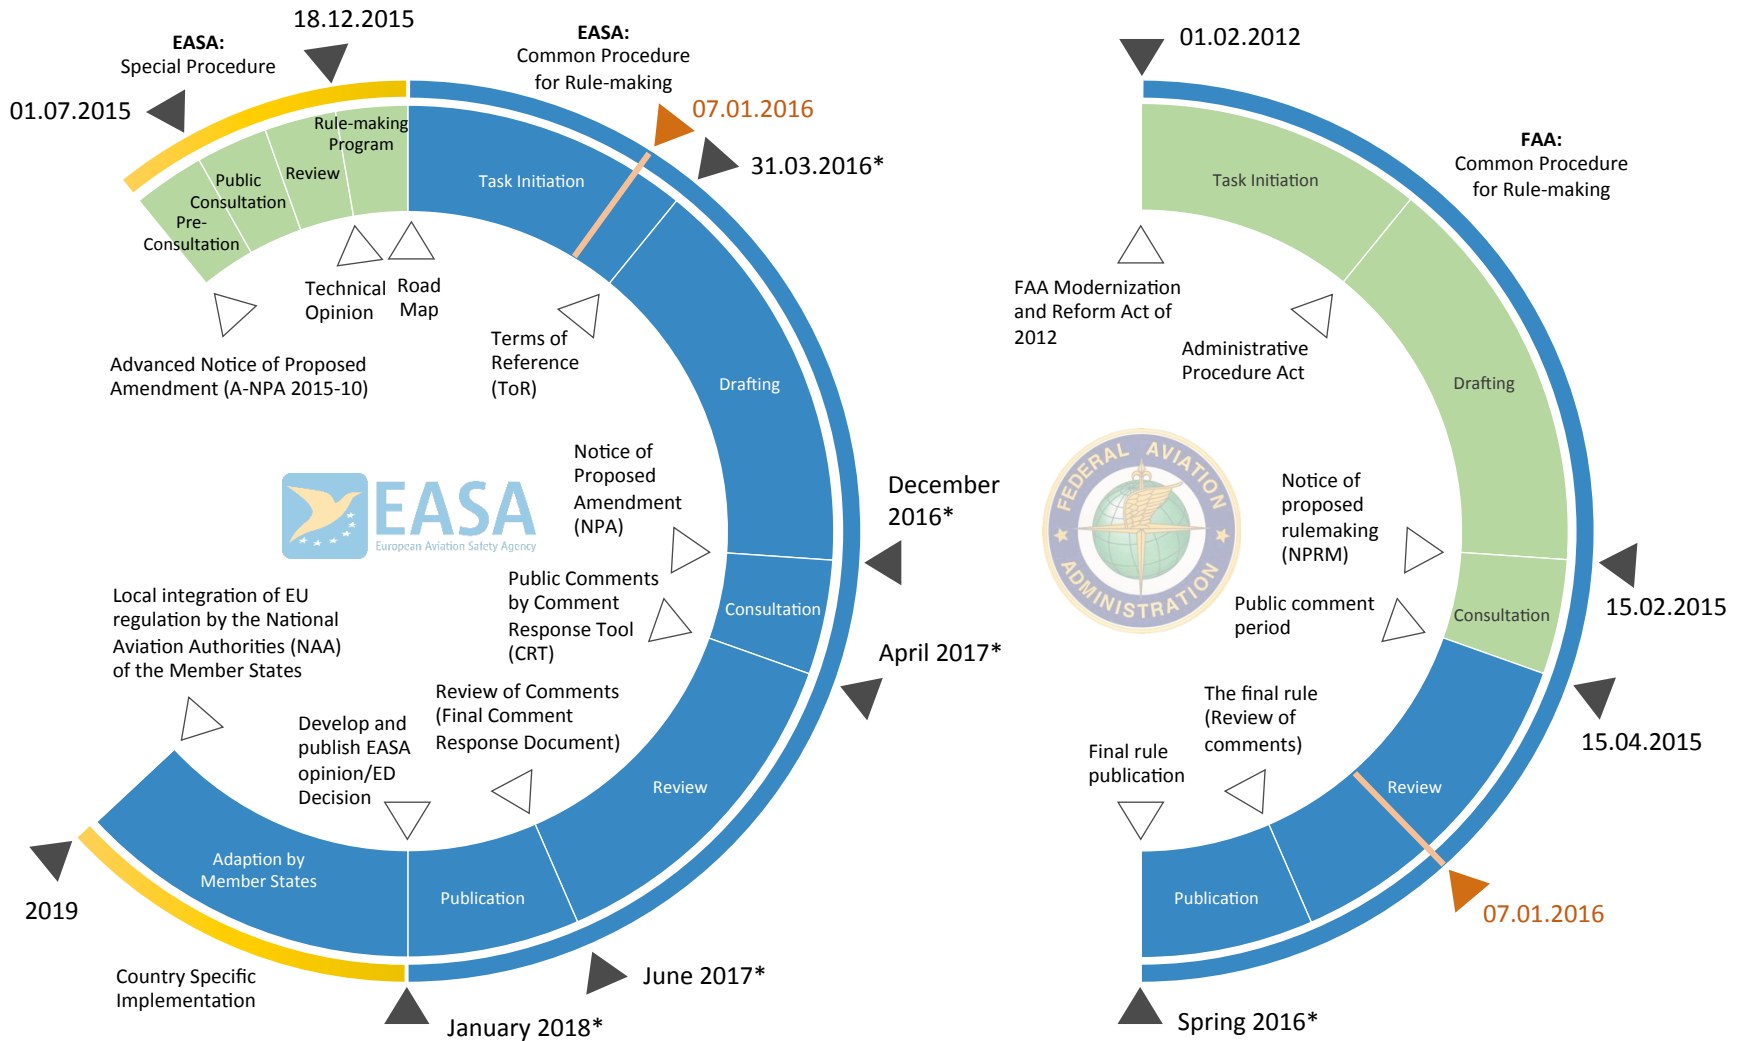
18.12.2015

EASA:
Special Procedure

01.07.2015

EASA:
Common Procedure for Rule-making

07.01.2016

31.03.2016*

Rule-making Program

Review

Public Consultation

Pre-Consultation

Task Initiation

Technical Opinion

Road Map

Advanced Notice of Proposed Amendment (A-NPA 2015-10)

Terms of Reference (ToR)

Drafting

EASA
European Aviation Safety Agency

Notice of Proposed Amendment (NPA)

December 2016*

Public Comments by Comment Response Tool (CRT)

Consultation

April 2017*

Local integration of EU regulation by the National Aviation Authorities (NAA) of the Member States

Review of Comments (Final Comment Response Document)

Develop and publish EASA opinion/ED Decision

Review

Adaption by Member States

Publication

2019

Country Specific Implementation

June 2017*

January 2018*

01.02.2012

FAA:
Common Procedure for Rule-making

Task Initiation

FAA Modernization and Reform Act of 2012

Administrative Procedure Act

Drafting

FEDERAL AVIATION ADMINISTRATION

Notice of proposed rulemaking (NPRM)

15.02.2015

Public comment period

Consultation

15.04.2015

The final rule (Review of comments)

Final rule publication

Review

Publication

07.01.2016

Spring 2016*